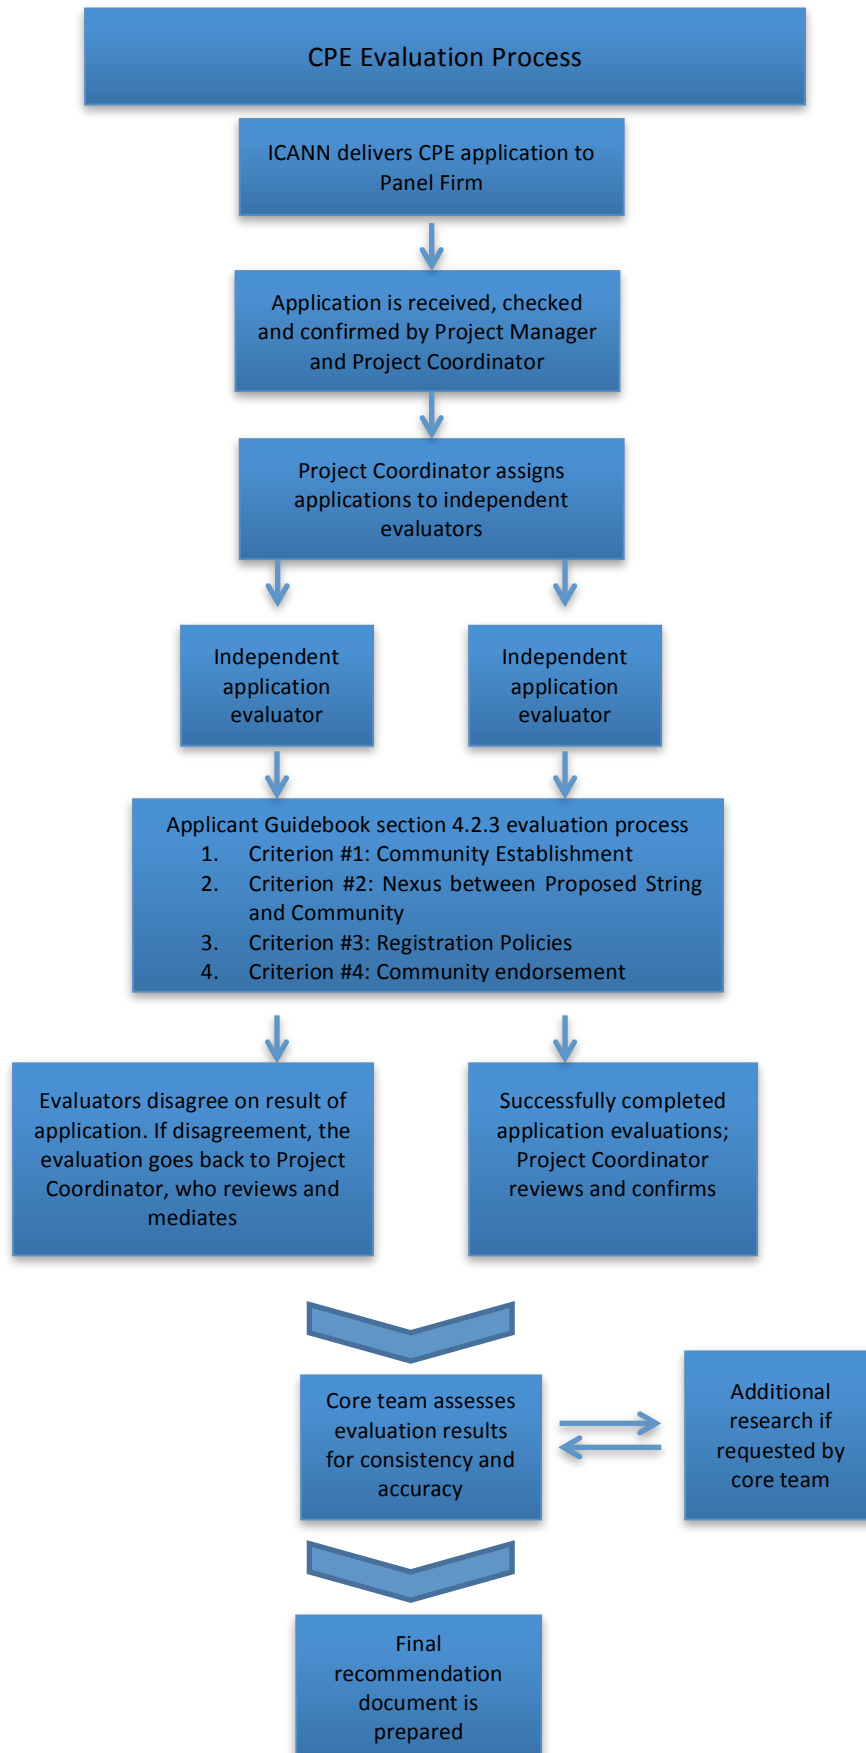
CPE Evaluation Process

ICANN delivers CPE application to Panel Firm

Application is received, checked and confirmed by Project Manager and Project Coordinator

Project Coordinator assigns applications to independent evaluators

Independent application evaluator

Independent application evaluator

Applicant Guidebook section 4.2.3 evaluation process
1. Criterion #1: Community Establishment
2. Criterion #2: Nexus between Proposed String and Community
3. Criterion #3: Registration Policies
4. Criterion #4: Community endorsement

Evaluators disagree on result of application. If disagreement, the evaluation goes back to Project Coordinator, who reviews and mediates

Successfully completed application evaluations; Project Coordinator reviews and confirms

Core team assesses evaluation results for consistency and accuracy

Additional research if requested by core team

Final recommendation document is prepared